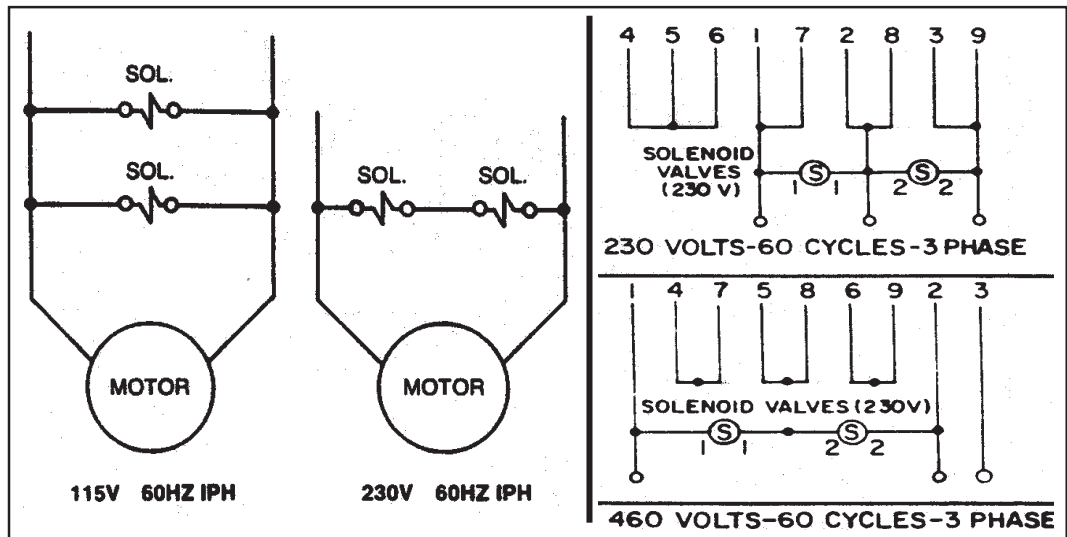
SOL.

SOL.

MOTOR

115V 60HZ IPH

SOL. SOL.

MOTOR

230V 60HZ IPH

4 5 6 1 7 2 8 3 9

SOLENOID VALVES (230 V)

S 1 1 2 S 2

230 VOLTS-60 CYCLES-3 PHASE

1 4 7 5 8 6 9 2 3

SOLENOID VALVES (230V)

1 S 1 2 S 2

460 VOLTS-60 CYCLES-3 PHASE